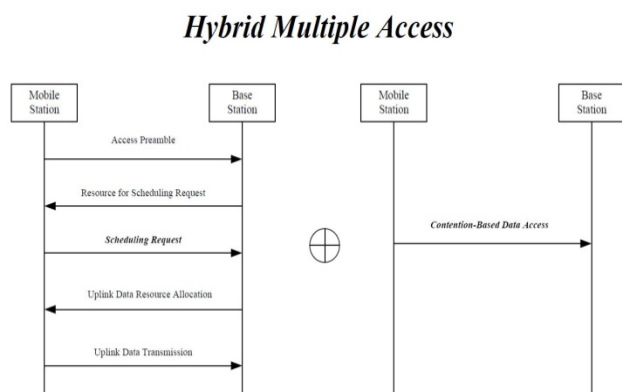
Hybrid Multiple Access

Mobile Station

Base Station

Access Preamble

Resource for Scheduling Request

Scheduling Request

Uplink Data Resource Allocation

Uplink Data Transmission

Mobile Station

Base Station

Contention-Based Data Access